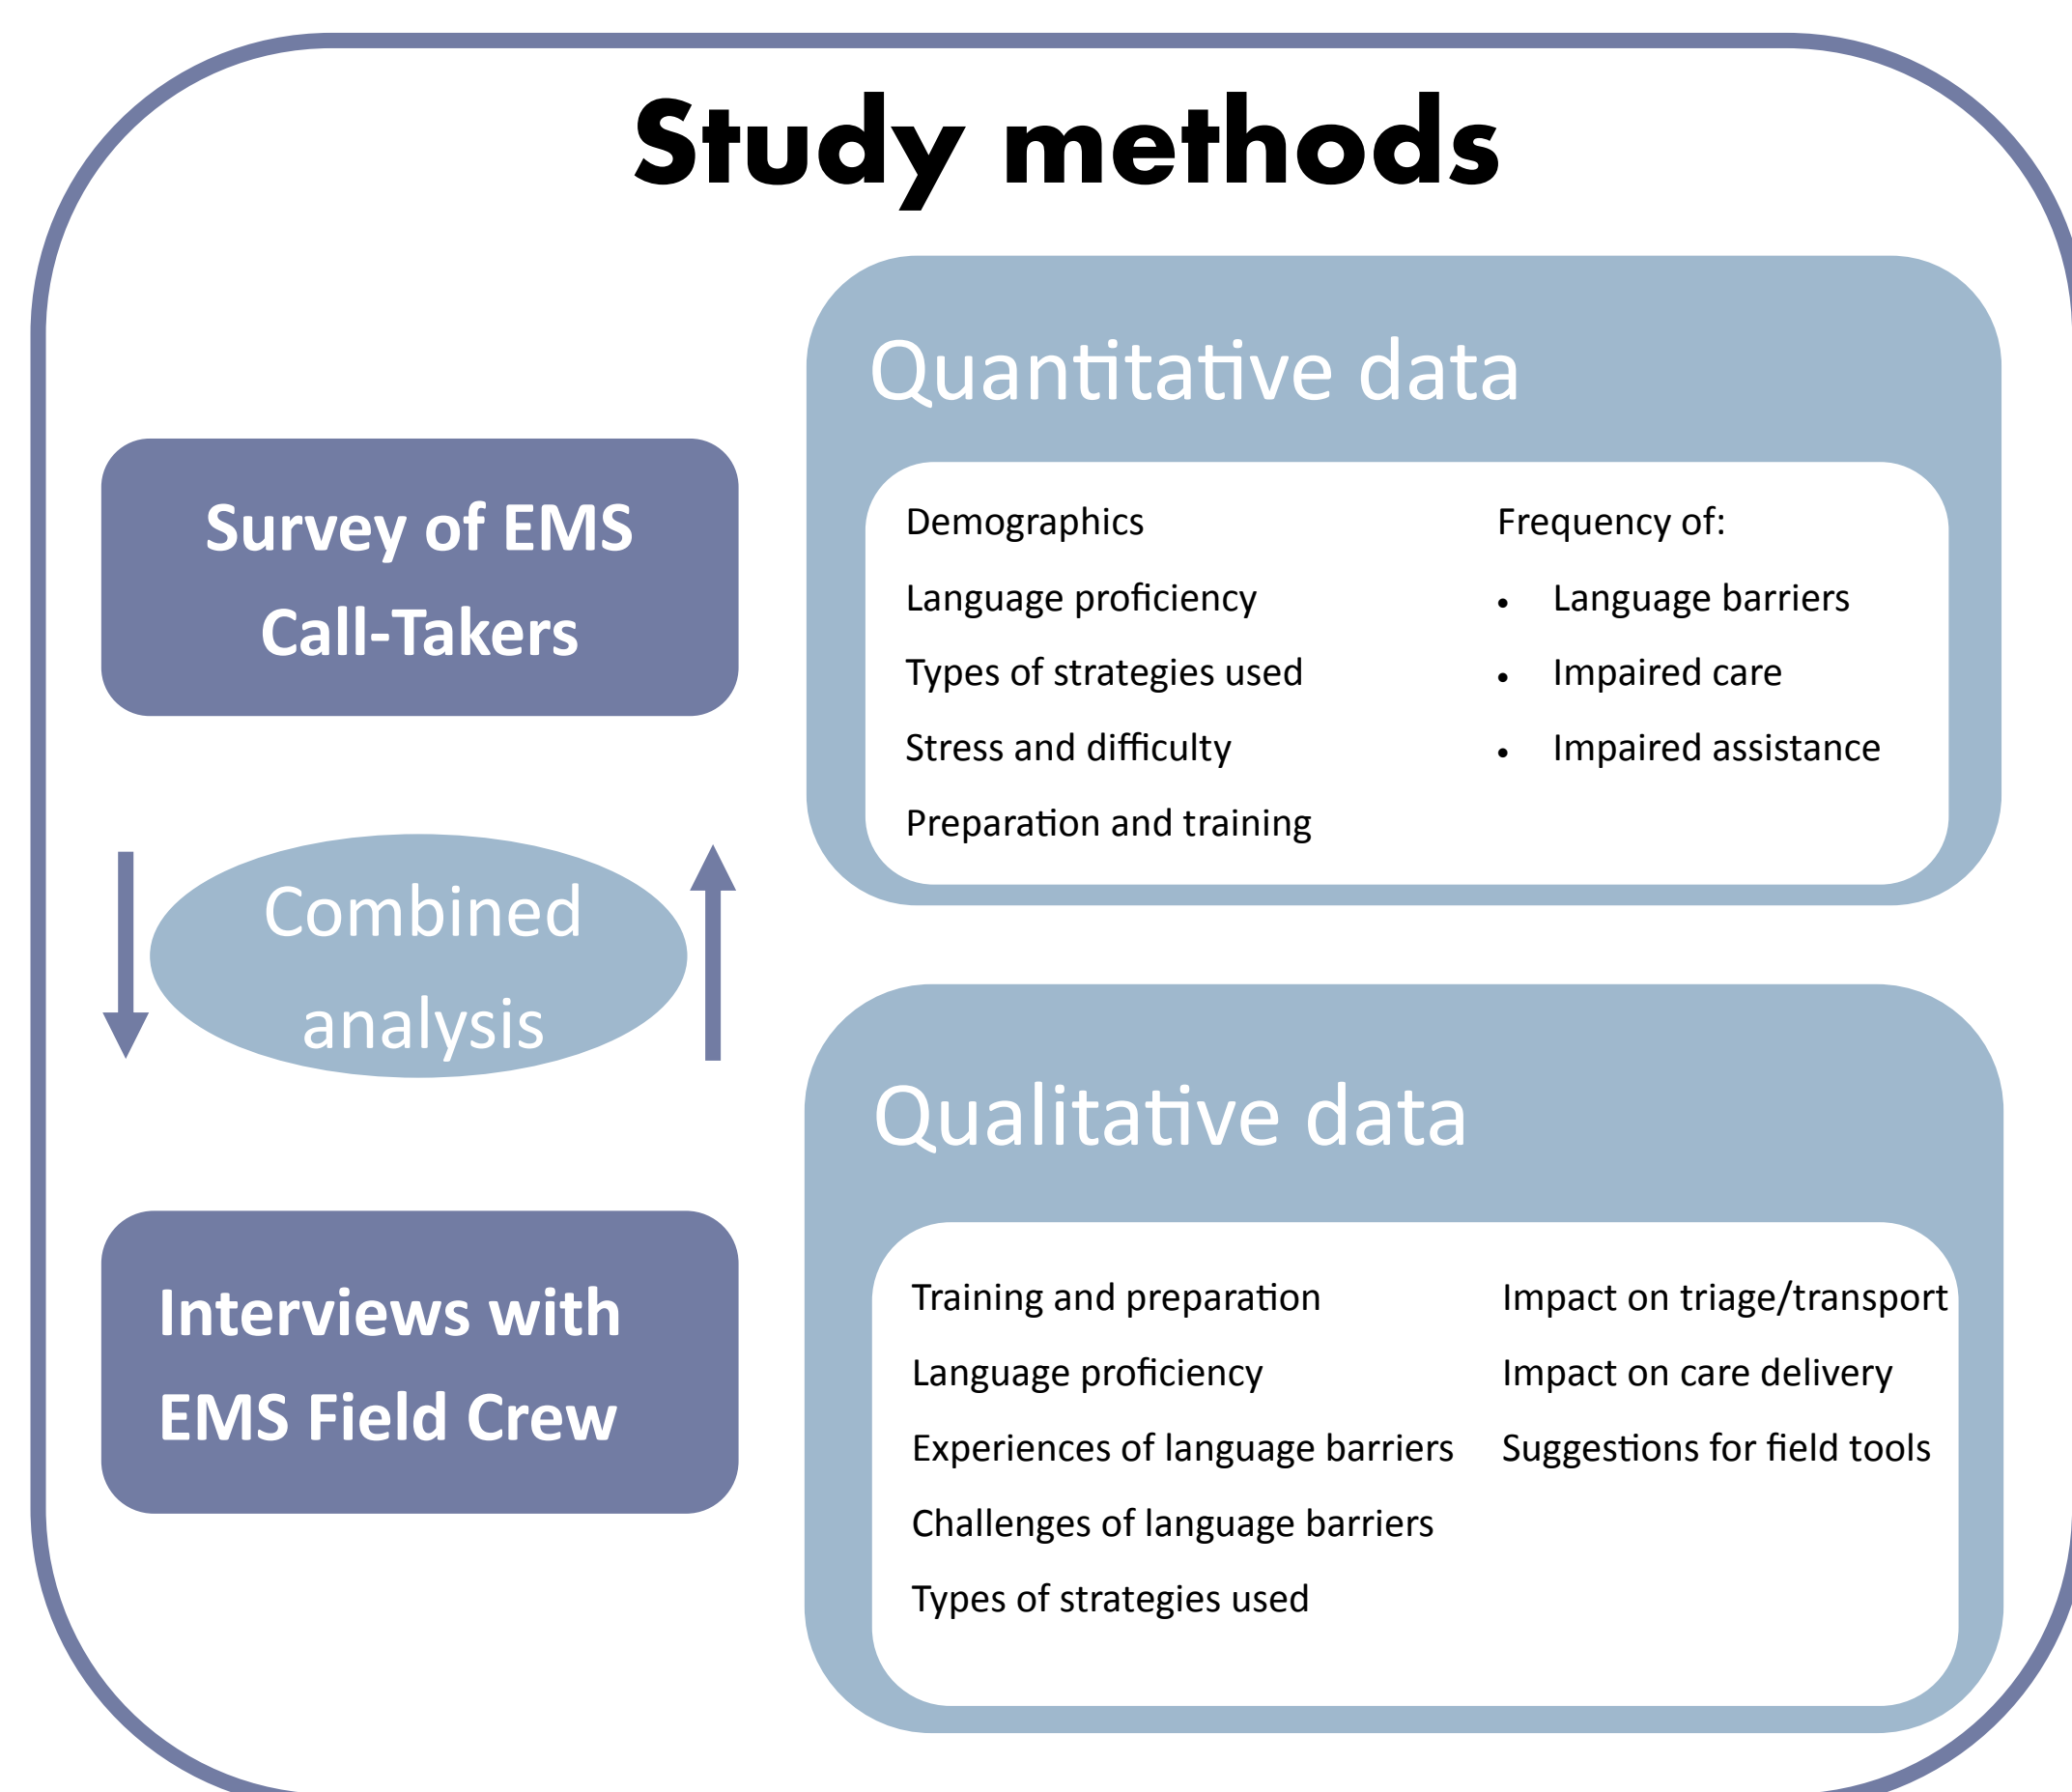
Study methods

Survey of EMS Call-Takers

Combined analysis

Interviews with EMS Field Crew

Quantitative data

Demographics

Language proficiency

Types of strategies used

Stress and difficulty

Preparation and training

Frequency of:

- Language barriers
- Impaired care
- Impaired assistance

Qualitative data

Training and preparation

Language proficiency

Experiences of language barriers

Challenges of language barriers

Types of strategies used

Impact on triage/transport

Impact on care delivery

Suggestions for field tools